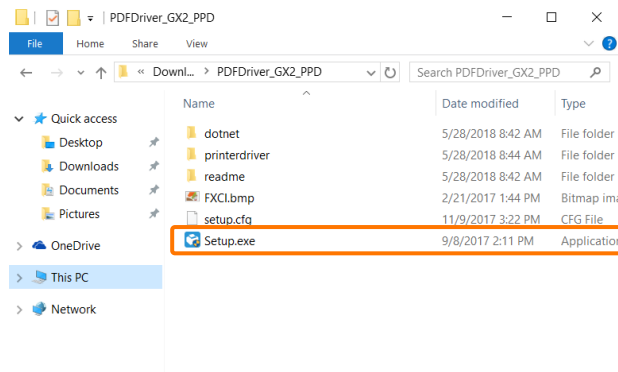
PDFDriver_GX2_PPD

File Home Share View

« Downl... › PDFDriver_GX2_PPD

Search PDFDriver_GX2_PPD

Quick access
Desktop
Downloads
Documents
Pictures

OneDrive

This PC

Network

| Name | Date modified | Type |
|---|---|---|
| dotnet | 5/28/2018 8:42 AM | File folder |
| printerdriver | 5/28/2018 8:44 AM | File folder |
| readme | 5/28/2018 8:42 AM | File folder |
| FXCI.bmp | 2/21/2017 1:44 PM | Bitmap ima |
| setup.cfg | 11/9/2017 3:22 PM | CFG File |
| Setup.exe | 9/8/2017 2:11 PM | Applicatio |